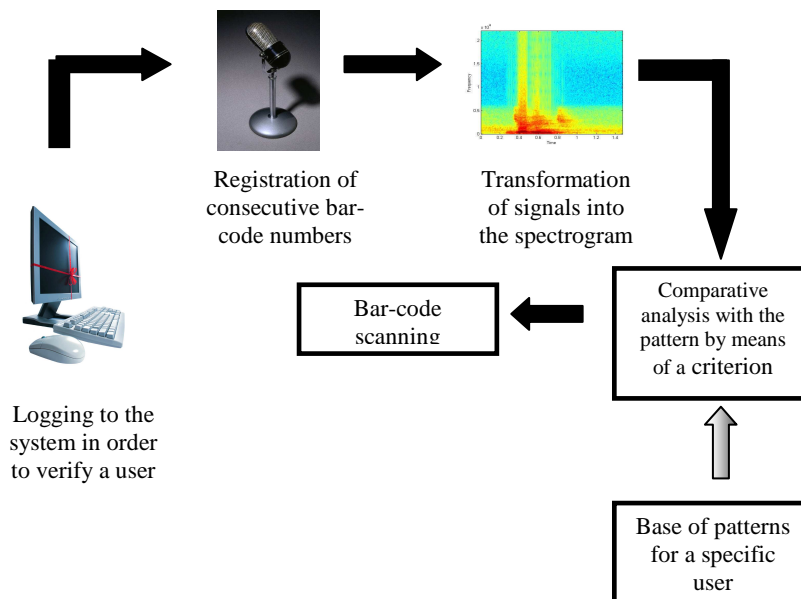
Registration of consecutive bar-code numbers

Transformation of signals into the spectrogram

Bar-code scanning

Comparative analysis with the pattern by means of a criterion

Logging to the system in order to verify a user

Base of patterns for a specific user